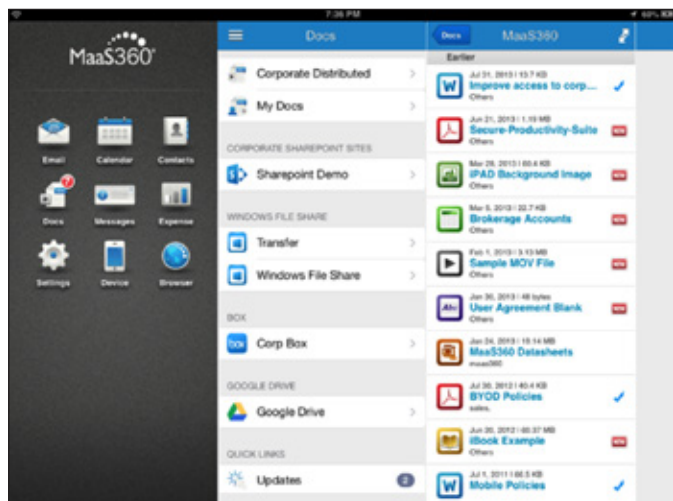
7:36 PM

60%

MaaS360

Email
Calendar
Contacts
Docs
Messages
Expense
Settings
Device
Browser

Docs

Corporate Distributed
My Docs

CORPORATE SHAREPOINT SITES
Sharepoint Demo

WINDOWS FILE SHARE
Transfer
Windows File Share

BOX
Corp Box

GOOGLE DRIVE
Google Drive

QUICK LINKS
Updates

Docs
MaaS360

Earlier

Jul 31, 2013 | 15.7 KB
Improve access to corp...
Others

Jun 21, 2013 | 1.19 MB
Secure-Productivity-Suite
Others

Mar 28, 2013 | 60.4 KB
IPAD Background Image
Others

Mar 6, 2013 | 22.7 KB
Brokerage Accounts
Others

Feb 1, 2013 | 3.13 MB
Sample MOV File
Others

Jan 30, 2013 | 48 bytes
User Agreement Blank
Others

Jan 24, 2013 | 15.14 MB
MaaS360 Datasheets
maas360

Jul 30, 2012 | 40.4 KB
BYOD Policies
sales.

Jun 20, 2012 | 60.37 MB
iBook Example
Others

Jul 1, 2011 | 66.5 KB
Mobile Policies